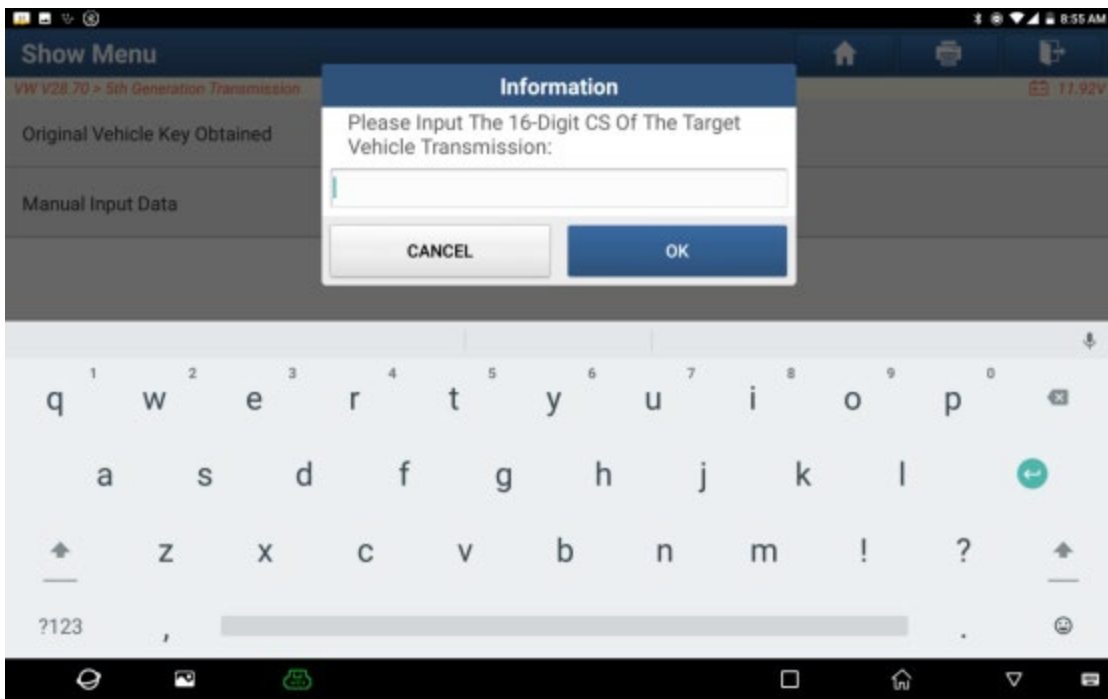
8:55 AM

Show Menu

VW V28.70 > 5th Generation Transmission

17.92V

Original Vehicle Key Obtained

Manual Input Data

Information

Please Input The 16-Digit CS Of The Target Vehicle Transmission:

CANCEL

OK

1 q 2 w 3 e 4 r 5 t 6 y 7 u 8 i 9 o 0 p

a s d f g h j k l

z x c v b n m ! ?

?123 , .